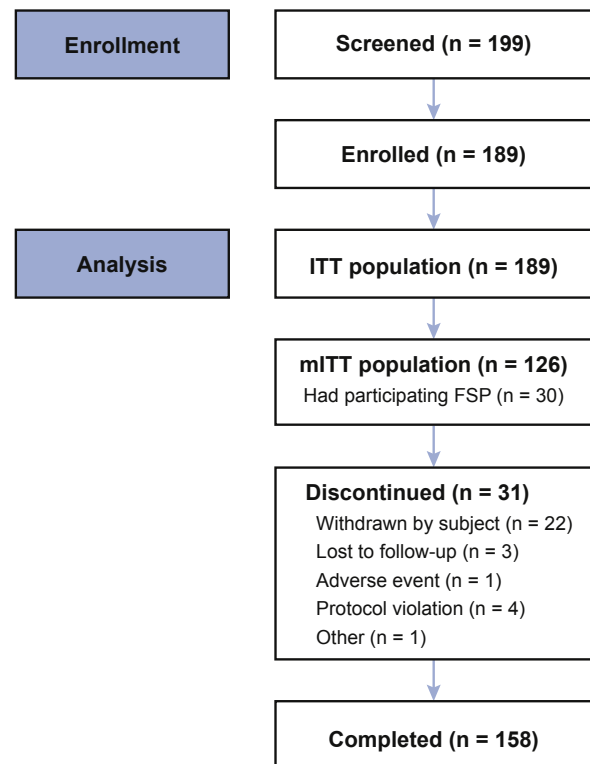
Enrollment

Screened (n = 199)

Enrolled (n = 189)

Analysis

ITT population (n = 189)

mITT population (n = 126)
Had participating FSP (n = 30)

Discontinued (n = 31)
Withdrawn by subject (n = 22)
Lost to follow-up (n = 3)
Adverse event (n = 1)
Protocol violation (n = 4)
Other (n = 1)

Completed (n = 158)